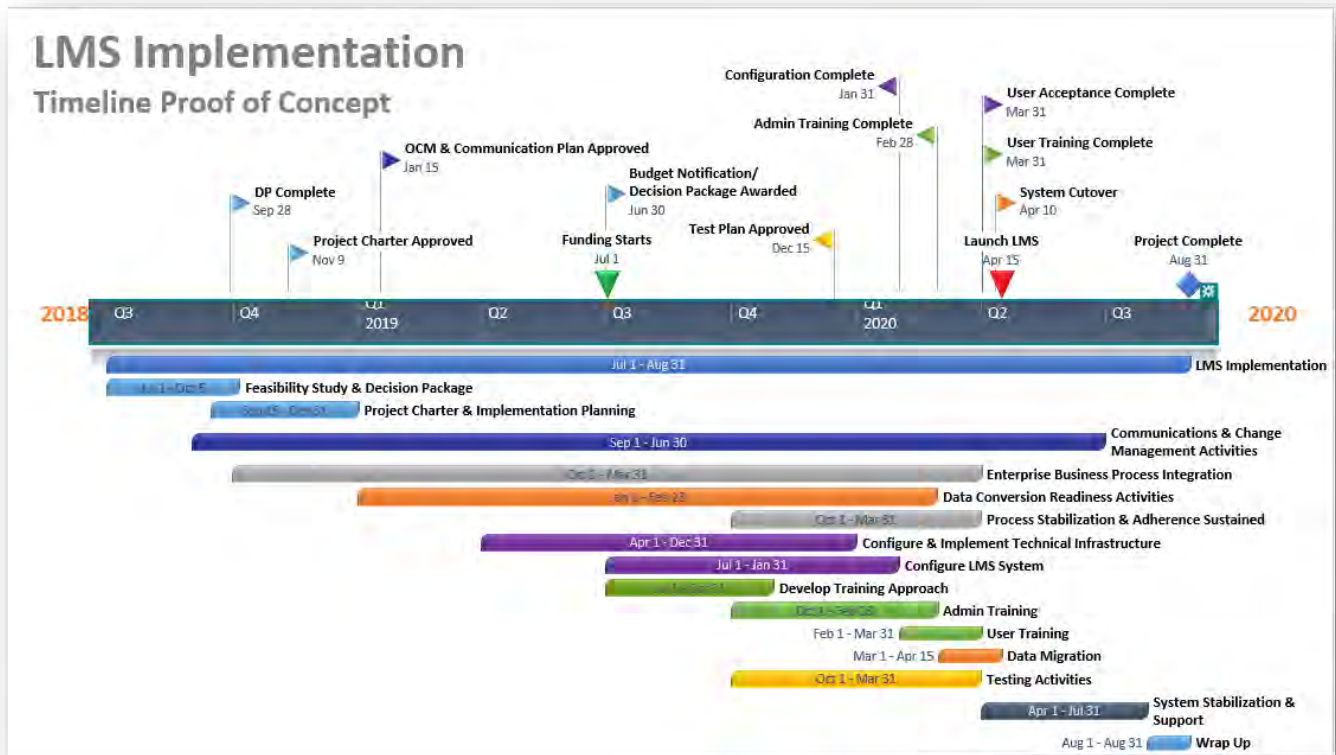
LMS Implementation
Timeline Proof of Concept

Configuration Complete
Jan 31

User Acceptance Complete
Mar 31

Admin Training Complete
Feb 28

User Training Complete
Mar 31

OCM & Communication Plan Approved
Jan 15

Budget Notification/ Decision Package Awarded
Jun 30

DP Complete
Sep 28

System Cutover
Apr 10

Project Charter Approved
Nov 9

Funding Starts
Jul 1

Test Plan Approved
Dec 15

Launch LMS
Apr 15

Project Complete
Aug 31

2018 Q3 Q4 Q1 2019 Q2 Q3 Q4 Q1 2020 Q2 Q3 2020

Jul 1 - Aug 31 LMS Implementation
Jul 1 - Oct 5 Feasibility Study & Decision Package
Sep 15 - Dec 31 Project Charter & Implementation Planning
Sep 1 - Jun 30 Communications & Change Management Activities
Oct 1 - Mar 31 Enterprise Business Process Integration
Jan 1 - Feb 28 Data Conversion Readiness Activities
Oct 1 - Mar 31 Process Stabilization & Adherence Sustained
Apr 1 - Dec 31 Configure & Implement Technical Infrastructure
Jul 1 - Jan 31 Configure LMS System
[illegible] Develop Training Approach
Oct 1 - Feb 28 Admin Training
Feb 1 - Mar 31 User Training
Mar 1 - Apr 15 Data Migration
Oct 1 - Mar 31 Testing Activities
Apr 1 - Jul 31 System Stabilization & Support
Aug 1 - Aug 31 Wrap Up